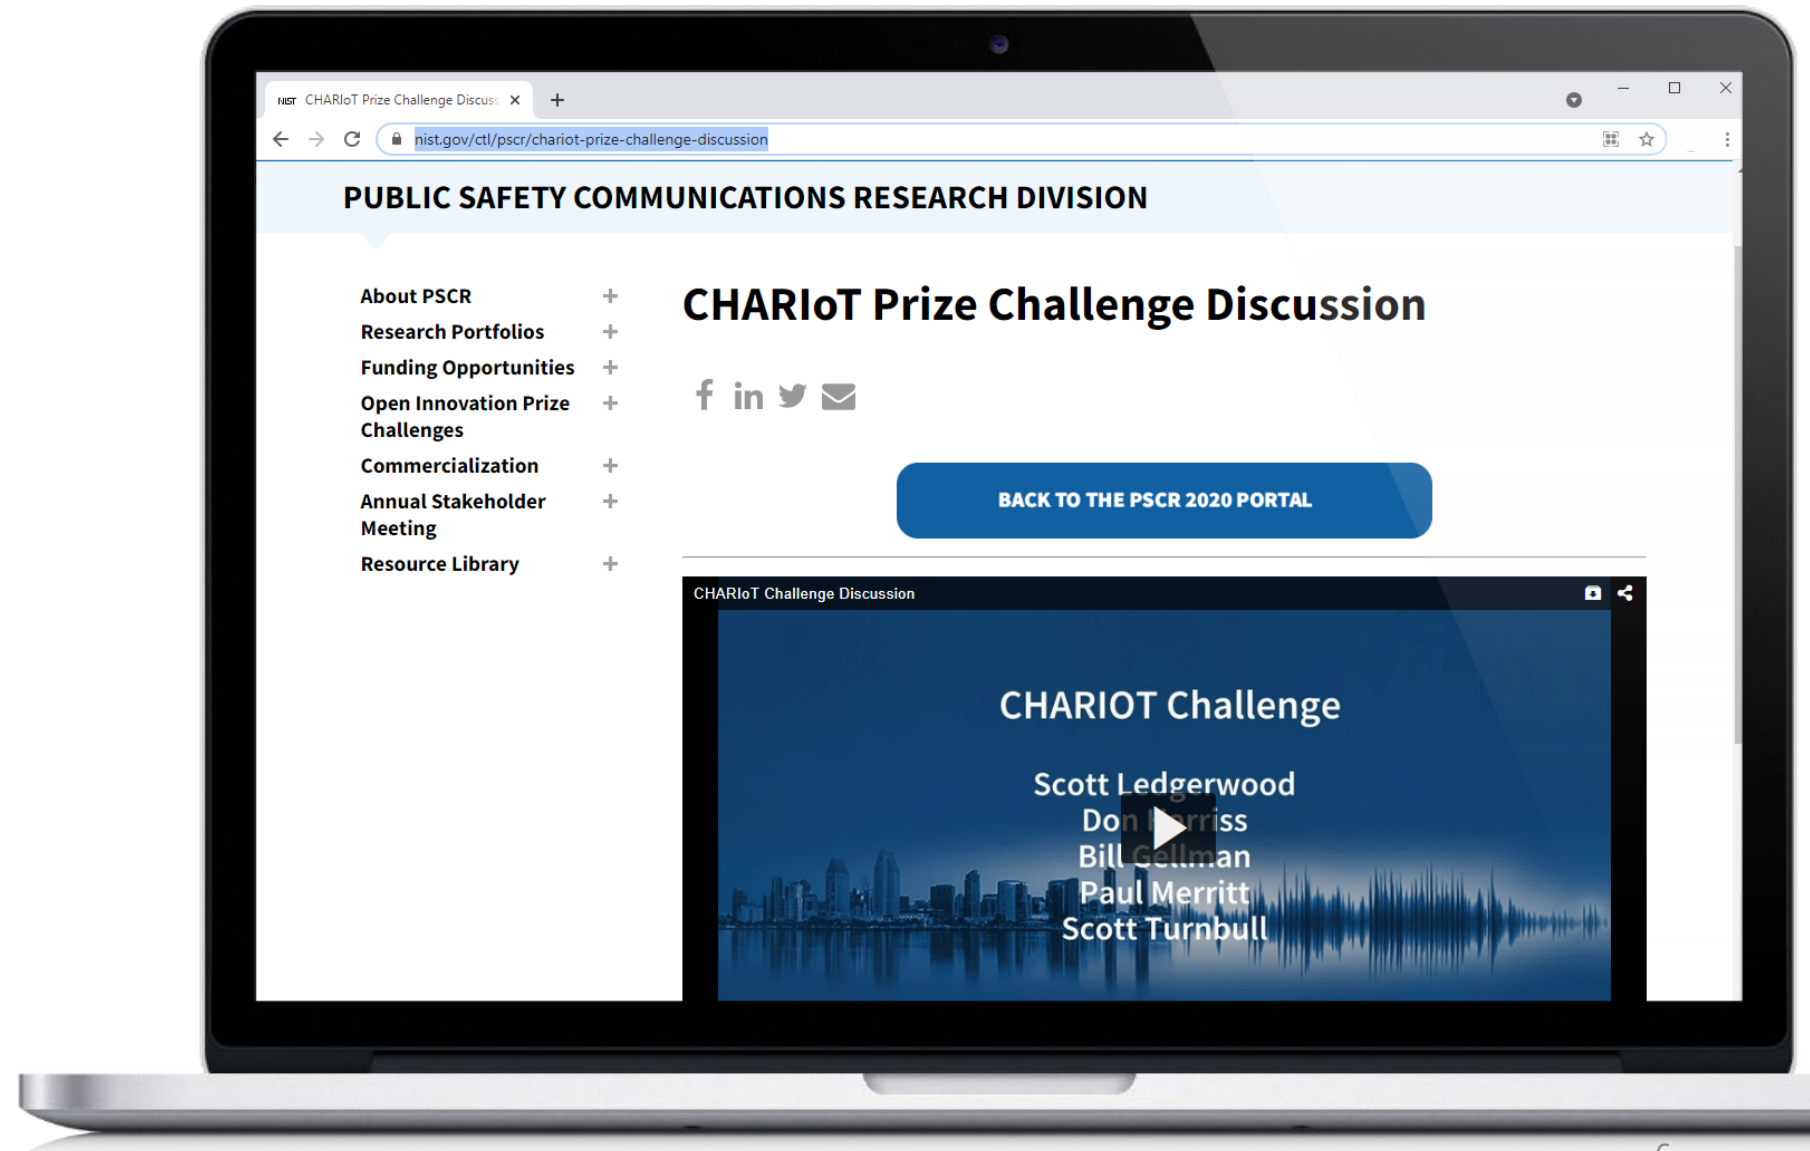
NIST CHARIoT Prize Challenge Discuss ×

nist.gov/ctl/pscr/chariot-prize-challenge-discussion

PUBLIC SAFETY COMMUNICATIONS RESEARCH DIVISION

About PSCR +
Research Portfolios +
Funding Opportunities +
Open Innovation Prize Challenges +
Commercialization +
Annual Stakeholder Meeting +
Resource Library +

CHARIoT Prize Challenge Discussion

BACK TO THE PSCR 2020 PORTAL

CHARIoT Challenge Discussion

CHARIOT Challenge

Scott Ledgerwood
Don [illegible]rriss
Bill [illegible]an
Paul Merritt
Scott Turnbull